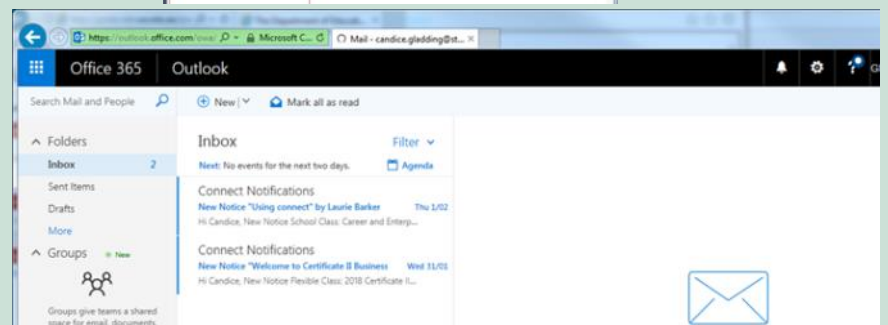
https://outlook.office.com/owa/ Microsoft C... Mail - candice.gladding@st... ×

Office 365 Outlook

Search Mail and People

New | Mark all as read

Folders

Inbox 2

Sent Items

Drafts

More

Groups New

Groups give teams a shared space for email, documents

Inbox Filter

Next: No events for the next two days. Agenda

Connect Notifications

New Notice "Using connect" by Laurie Barker Thu 1/02

Hi Candice, New Notice School Class: Career and Enterp...

Connect Notifications

New Notice "Welcome to Certificate II Business Wed 31/01

Hi Candice, New Notice Flexible Class: 2018 Certificate II...